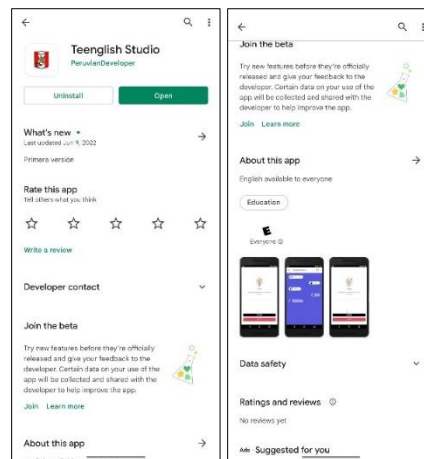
Teenglish Studio
PeruvianDeveloper

Uninstall
Open

What's new •
Last updated Jun 9, 2022

Primera versión

Rate this app
Tell others what you think

Write a review

Developer contact

Join the beta

Try new features before they're officially released and give your feedback to the developer. Certain data on your use of the app will be collected and shared with the developer to help improve the app.

Join Learn more

About this app

Join the beta

Try new features before they're officially released and give your feedback to the developer. Certain data on your use of the app will be collected and shared with the developer to help improve the app.

Join Learn more

About this app

English available to everyone

Education

E
Everyone ⓘ

Data safety

Ratings and reviews ⓘ

No reviews yet

Ads Suggested for you